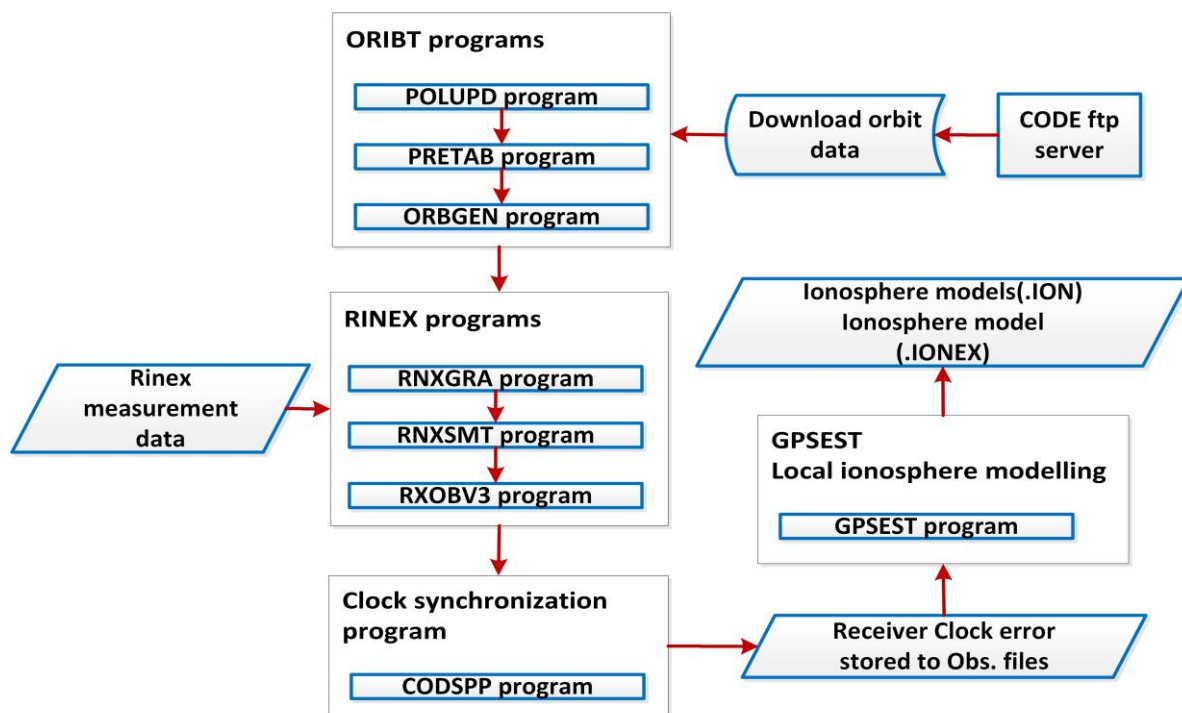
ORIBT programs

POLUPD program

PRETAB program

ORBGEN program

Download orbit data

CODE ftp server

RINEX programs

Rinex measurement data

RNXGRA program

RNXSMT program

RXOBV3 program

Ionosphere models(.ION) Ionosphere model (.IONEX)

GPSEST Local ionosphere modelling

GPSEST program

Clock synchronization program

CODSPP program

Receiver Clock error stored to Obs. files